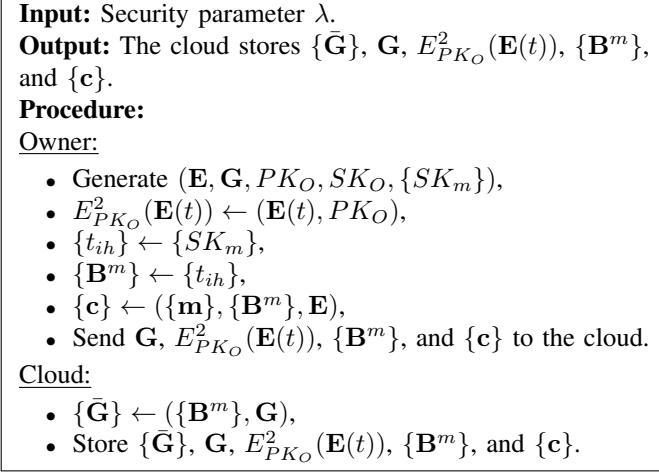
**Input:** Security parameter $\lambda$.
**Output:** The cloud stores $\{\bar{\mathbf{G}}\}$, $\mathbf{G}$, $E^2_{PK_O}(\mathbf{E}(t))$, $\{\mathbf{B}^m\}$, and $\{\mathbf{c}\}$.
**Procedure:**
Owner:
- Generate $(\mathbf{E}, \mathbf{G}, PK_O, SK_O, \{SK_m\})$,
- $E^2_{PK_O}(\mathbf{E}(t)) \leftarrow (\mathbf{E}(t), PK_O)$,
- $\{t_{ih}\} \leftarrow \{SK_m\}$,
- $\{\mathbf{B}^m\} \leftarrow \{t_{ih}\}$,
- $\{\mathbf{c}\} \leftarrow (\{\mathbf{m}\}, \{\mathbf{B}^m\}, \mathbf{E})$,
- Send $\mathbf{G}$, $E^2_{PK_O}(\mathbf{E}(t))$, $\{\mathbf{B}^m\}$, and $\{\mathbf{c}\}$ to the cloud.

Cloud:
- $\{\bar{\mathbf{G}}\} \leftarrow (\{\mathbf{B}^m\}, \mathbf{G})$,
- Store $\{\bar{\mathbf{G}}\}$, $\mathbf{G}$, $E^2_{PK_O}(\mathbf{E}(t))$, $\{\mathbf{B}^m\}$, and $\{\mathbf{c}\}$.